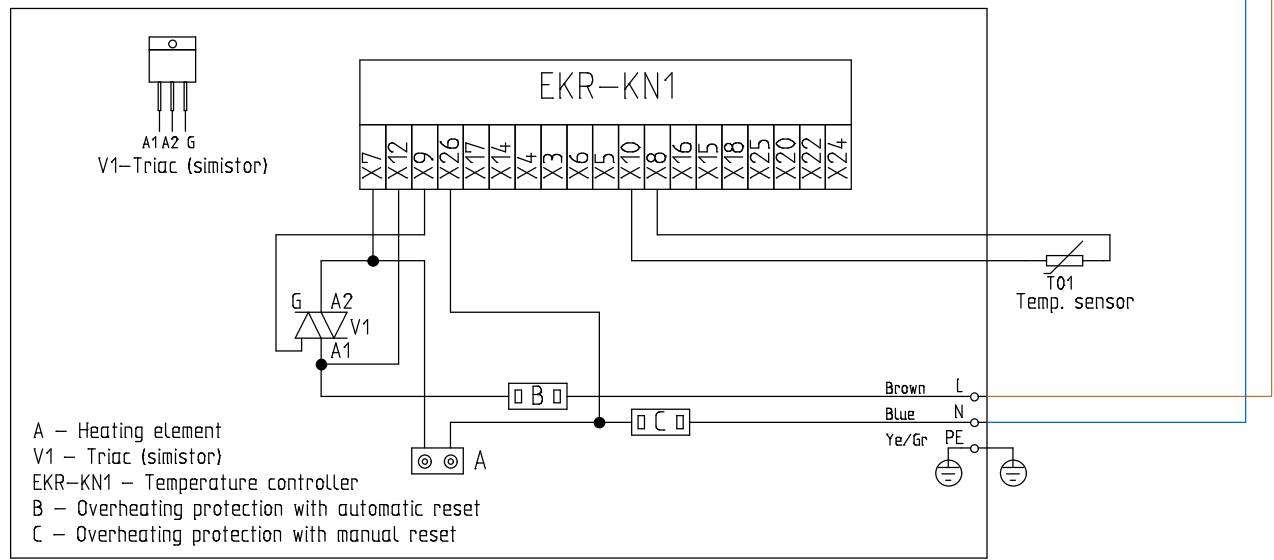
A1 A2 G
V1–Triac (simistor)

EKR–KN1

X7 X12 X9 X26 X17 X14 X4 X3 X6 X5 X10 X8 X16 X15 X18 X25 X20 X22 X24

G A2 V1 A1

T01
Temp. sensor

B

C

A

Brown L
Blue N
Ye/Gr PE

A – Heating element
V1 – Triac (simistor)
EKR–KN1 – Temperature controller
B – Overheating protection with automatic reset
C – Overheating protection with manual reset